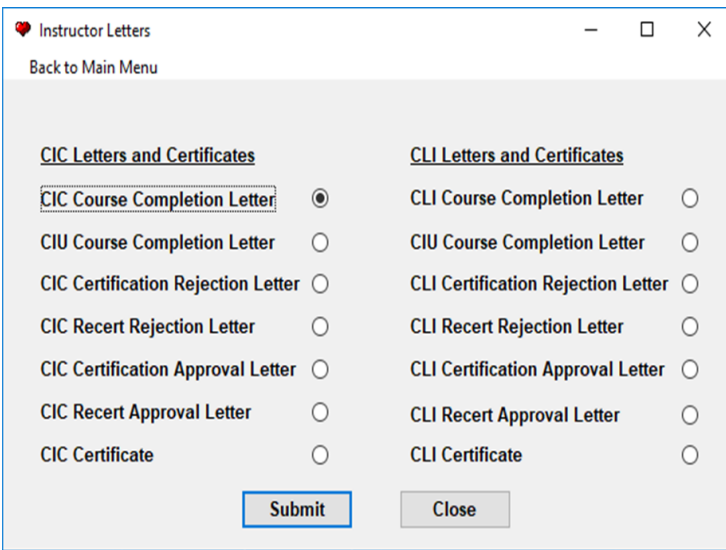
Instructor Letters

Back to Main Menu

CIC Letters and Certificates

CIC Course Completion Letter

CIU Course Completion Letter

CIC Certification Rejection Letter

CIC Recert Rejection Letter

CIC Certification Approval Letter

CIC Recert Approval Letter

CIC Certificate

CLI Letters and Certificates

CLI Course Completion Letter

CIU Course Completion Letter

CLI Certification Rejection Letter

CLI Recert Rejection Letter

CLI Certification Approval Letter

CLI Recert Approval Letter

CLI Certificate

Submit

Close